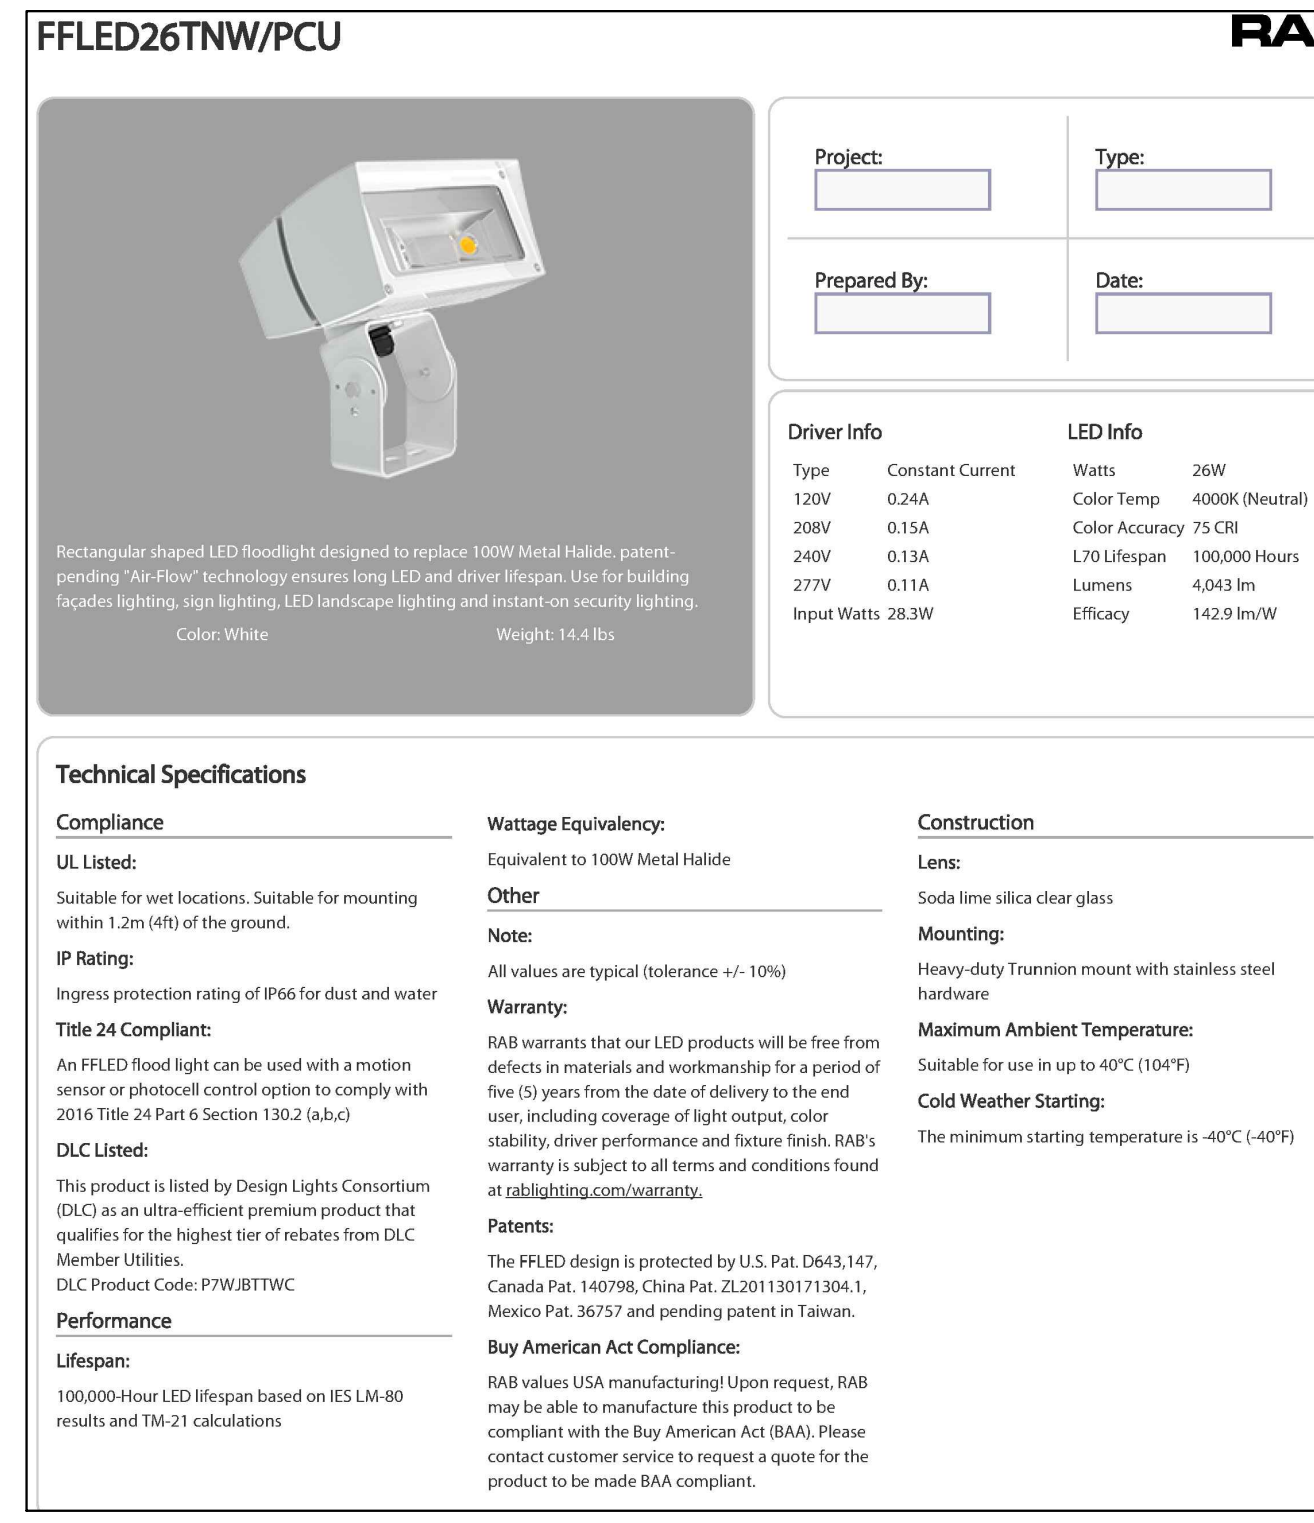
FFLED26TNW/PCU

RA

Rectangular shaped LED floodlight designed to replace 100W Metal Halide. patent-pending "Air-Flow" technology ensures long LED and driver lifespan. Use for building façades lighting, sign lighting, LED landscape lighting and instant-on security lighting.

Color: White

Weight: 14.4 lbs

Project:

Type:

Prepared By:

Date:

Driver Info

| Type | Constant Current |
|---|---|
| 120V | 0.24A |
| 208V | 0.15A |
| 240V | 0.13A |
| 277V | 0.11A |
| Input Watts | 28.3W |

LED Info

| Watts | 26W |
|---|---|
| Color Temp | 4000K (Neutral) |
| Color Accuracy | 75 CRI |
| L70 Lifespan | 100,000 Hours |
| Lumens | 4,043 lm |
| Efficacy | 142.9 lm/W |

Technical Specifications

Compliance

UL Listed:

Suitable for wet locations. Suitable for mounting within 1.2m (4ft) of the ground.

IP Rating:

Ingress protection rating of IP66 for dust and water

Title 24 Compliant:

An FFLED flood light can be used with a motion sensor or photocell control option to comply with 2016 Title 24 Part 6 Section 130.2 (a,b,c)

DLC Listed:

This product is listed by Design Lights Consortium (DLC) as an ultra-efficient premium product that qualifies for the highest tier of rebates from DLC Member Utilities.
DLC Product Code: P7WJBTTWC

Performance

Lifespan:

100,000-Hour LED lifespan based on IES LM-80 results and TM-21 calculations

Wattage Equivalency:

Equivalent to 100W Metal Halide

Other

Note:

All values are typical (tolerance +/- 10%)

Warranty:

RAB warrants that our LED products will be free from defects in materials and workmanship for a period of five (5) years from the date of delivery to the end user, including coverage of light output, color stability, driver performance and fixture finish. RAB's warranty is subject to all terms and conditions found at rablighting.com/warranty.

Patents:

The FFLED design is protected by U.S. Pat. D643,147, Canada Pat. 140798, China Pat. ZL201130171304.1, Mexico Pat. 36757 and pending patent in Taiwan.

Buy American Act Compliance:

RAB values USA manufacturing! Upon request, RAB may be able to manufacture this product to be compliant with the Buy American Act (BAA). Please contact customer service to request a quote for the product to be made BAA compliant.

Construction

Lens:

Soda lime silica clear glass

Mounting:

Heavy-duty Trunnion mount with stainless steel hardware

Maximum Ambient Temperature:

Suitable for use in up to 40°C (104°F)

Cold Weather Starting:

The minimum starting temperature is -40°C (-40°F)